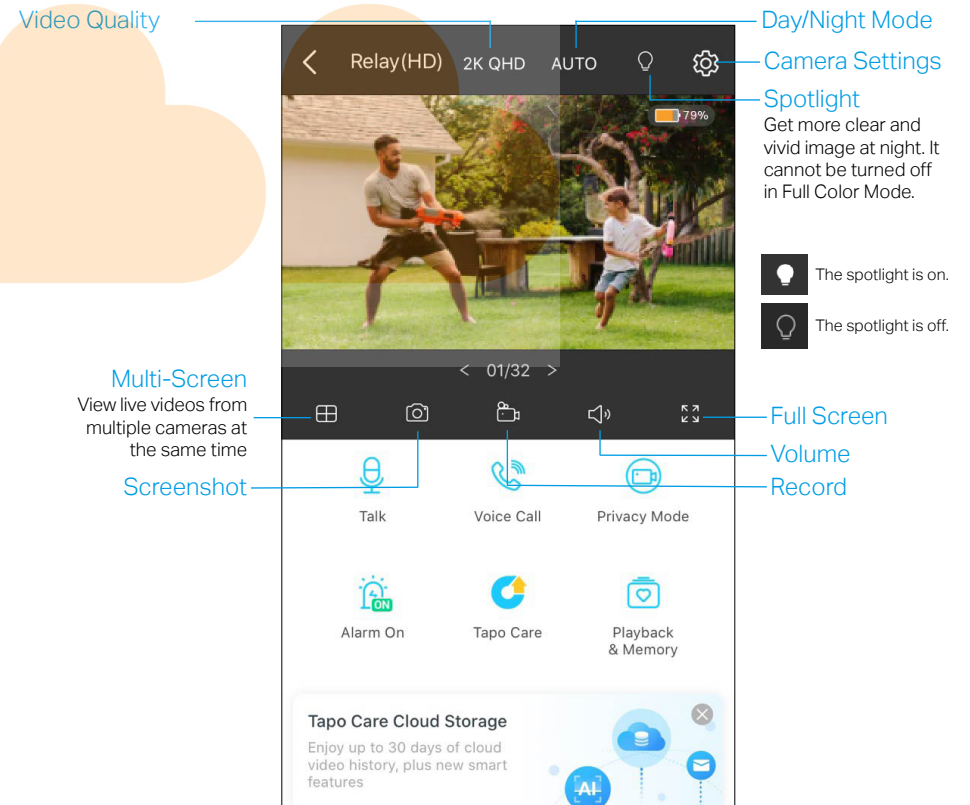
Video Quality

Day/Night Mode

Relay(HD) 2K QHD AUTO

Camera Settings

Spotlight
Get more clear and vivid image at night. It cannot be turned off in Full Color Mode.

79%

The spotlight is on.

The spotlight is off.

< 01/32 >

Multi-Screen
View live videos from multiple cameras at the same time

Full Screen

Volume

Screenshot

Record

Talk

Voice Call

Privacy Mode

ON

Alarm On

Tapo Care

Playback & Memory

Tapo Care Cloud Storage
Enjoy up to 30 days of cloud video history, plus new smart features

AI